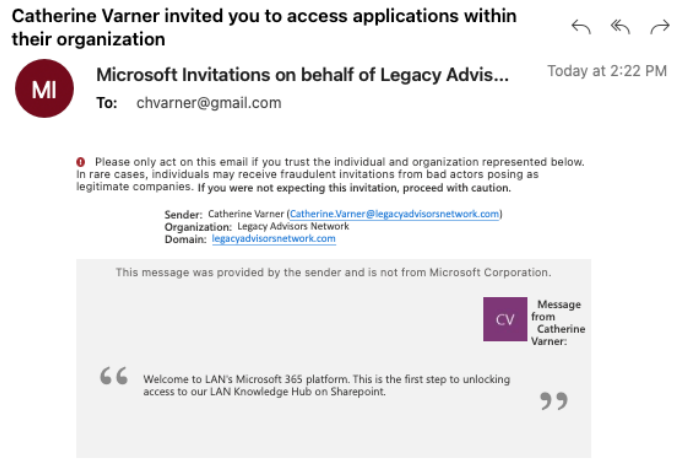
Catherine Varner invited you to access applications within their organization

MI

Microsoft Invitations on behalf of Legacy Advis...

Today at 2:22 PM

To: chvarner@gmail.com

Please only act on this email if you trust the individual and organization represented below. In rare cases, individuals may receive fraudulent invitations from bad actors posing as legitimate companies. If you were not expecting this invitation, proceed with caution.

Sender: Catherine Varner (Catherine.Varner@legacyadvisorsnetwork.com)
Organization: Legacy Advisors Network
Domain: legacyadvisorsnetwork.com

This message was provided by the sender and is not from Microsoft Corporation.

CV

Message from Catherine Varner:

“ Welcome to LAN's Microsoft 365 platform. This is the first step to unlocking access to our LAN Knowledge Hub on Sharepoint. ”